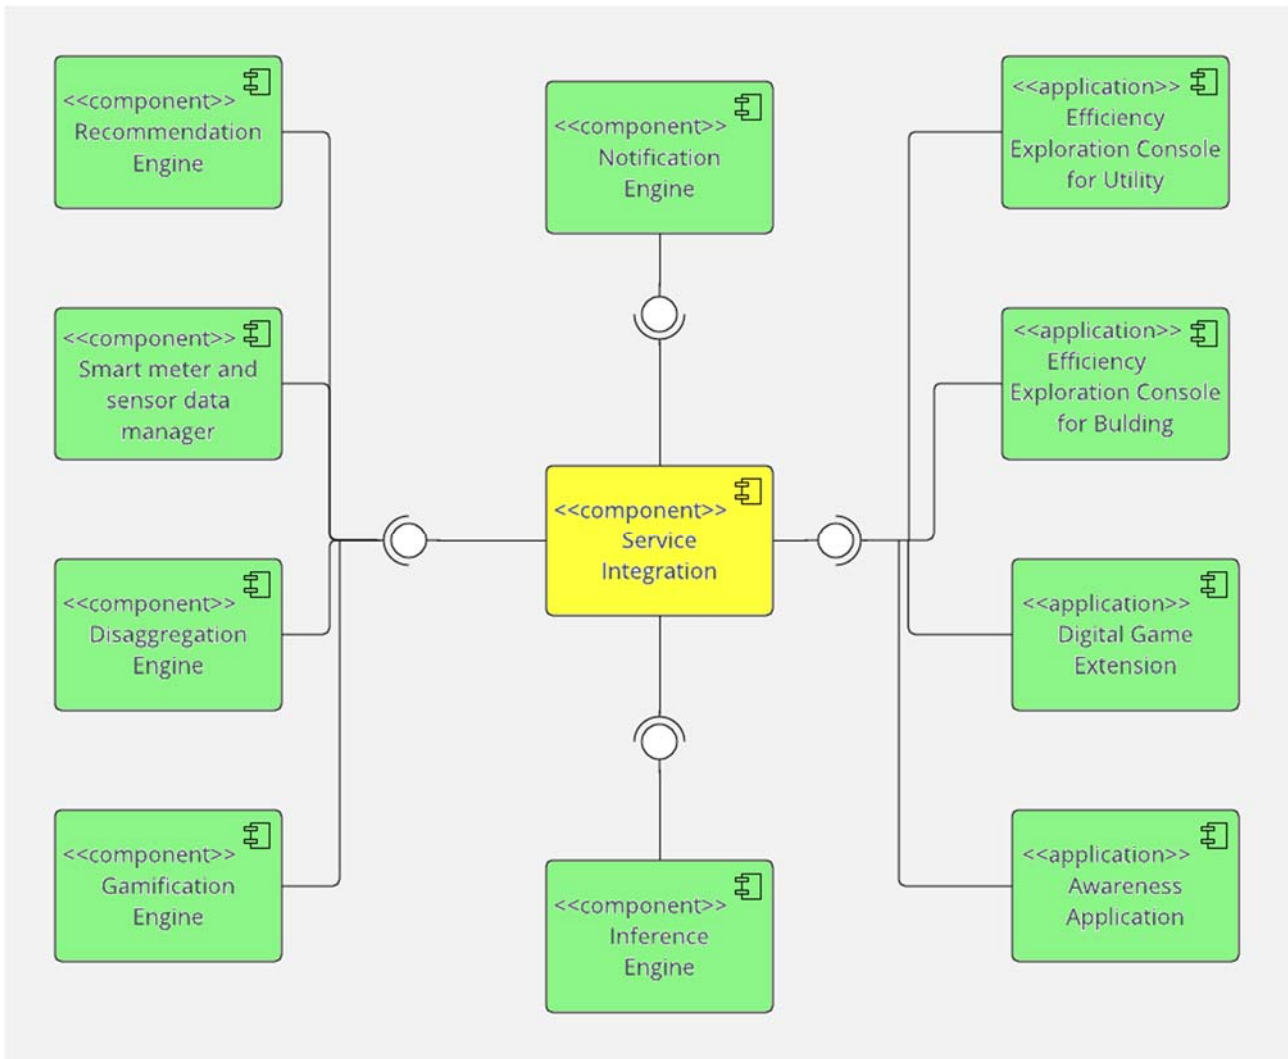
<<component>>
Recommendation Engine

<<component>>
Notification Engine

<<application>>
Efficiency Exploration Console for Utility

<<component>>
Smart meter and sensor data manager

<<application>>
Efficiency Exploration Console for Bulding

<<component>>
Service Integration

<<component>>
Disaggregation Engine

<<application>>
Digital Game Extension

<<component>>
Gamification Engine

<<component>>
Inference Engine

<<application>>
Awareness Application